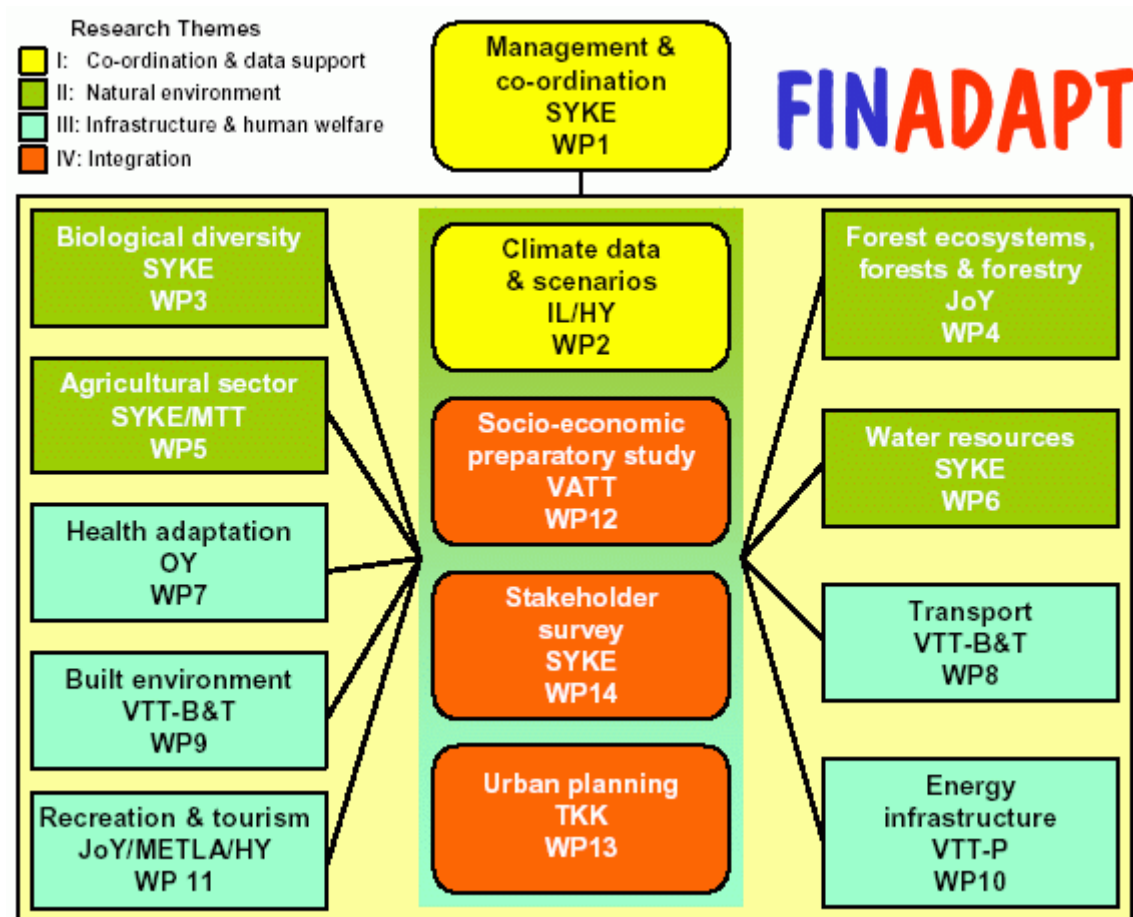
Research Themes
I: Co-ordination & data support
II: Natural environment
III: Infrastructure & human welfare
IV: Integration

Management & co-ordination
SYKE
WP1

FINADAPT

Biological diversity
SYKE
WP3

Agricultural sector
SYKE/MTT
WP5

Health adaptation
OY
WP7

Built environment
VTT-B&T
WP9

Recreation & tourism
JoY/METLA/HY
WP 11

Climate data & scenarios
IL/HY
WP2

Socio-economic preparatory study
VATT
WP12

Stakeholder survey
SYKE
WP14

Urban planning
TKK
WP13

Forest ecosystems, forests & forestry
JoY
WP4

Water resources
SYKE
WP6

Transport
VTT-B&T
WP8

Energy infrastructure
VTT-P
WP10